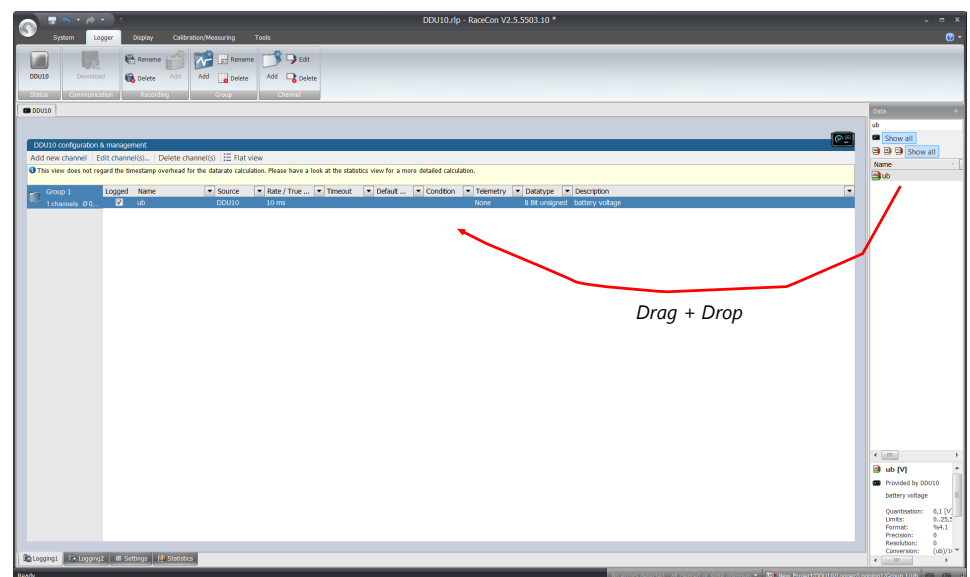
DDU10.rlp - RaceCon V2.5.5503.10 *

System | Logger | Display | Calibration/Measuring | Tools

DDU10 | Download | Rename | Delete | Add | Add | Rename | Delete | Add | Edit | Delete

Status | Communication | Recording | Group | Channel

DDU10

DDU10 configuration & management

Add new channel | Edit channel(s)... | Delete channel(s) | Flat view

This view does not regard the timestamp overhead for the datarate calculation. Please have a look at the statistics view for a more detailed calculation.

Group 1
1 channels Ø 0...

| Logged | Name | Source | Rate / True ... | Timeout | Default ... | Condition | Telemetry | Datatype | Description |
|---|---|---|---|---|---|---|---|---|---|
| ☑ | ub | DDU10 | 10 ms | | | | None | 8 Bit unsigned | battery voltage |

Drag + Drop

Data

ub

Show all

Show all

Name

ub

ub [V]

Provided by DDU10

battery voltage

Quantisation: 0,1 [V]
Limits: 0..25,5
Format: %4.1
Precision: 0
Resolution: 0
Conversion: (ub)/10

Logging1 | Logging2 | Settings | Statistics

Ready

New Project/DDU10/Logger/Logging1/Group 1/ub